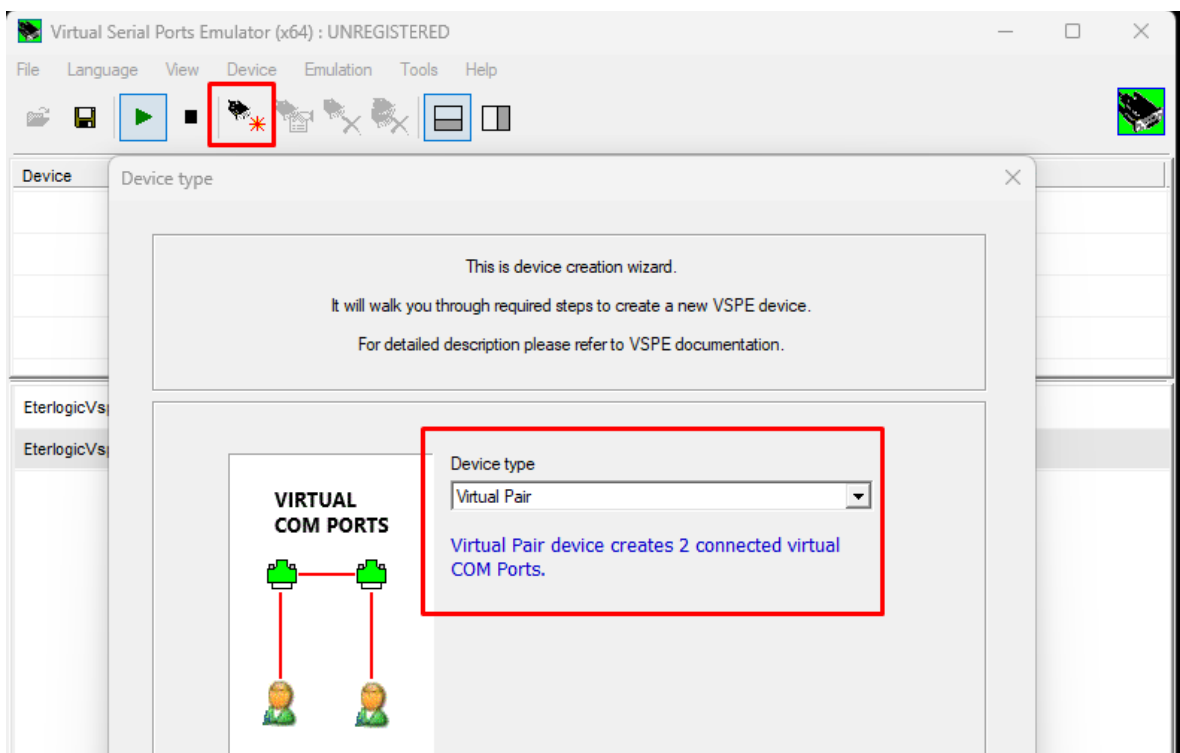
Virtual Serial Ports Emulator (x64) : UNREGISTERED

File Language View Device Emulation Tools Help

Device

EterlogicVs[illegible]

EterlogicVs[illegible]

Device type

This is device creation wizard.

It will walk you through required steps to create a new VSPE device.

For detailed description please refer to VSPE documentation.

VIRTUAL COM PORTS

Device type

Virtual Pair

Virtual Pair device creates 2 connected virtual COM Ports.